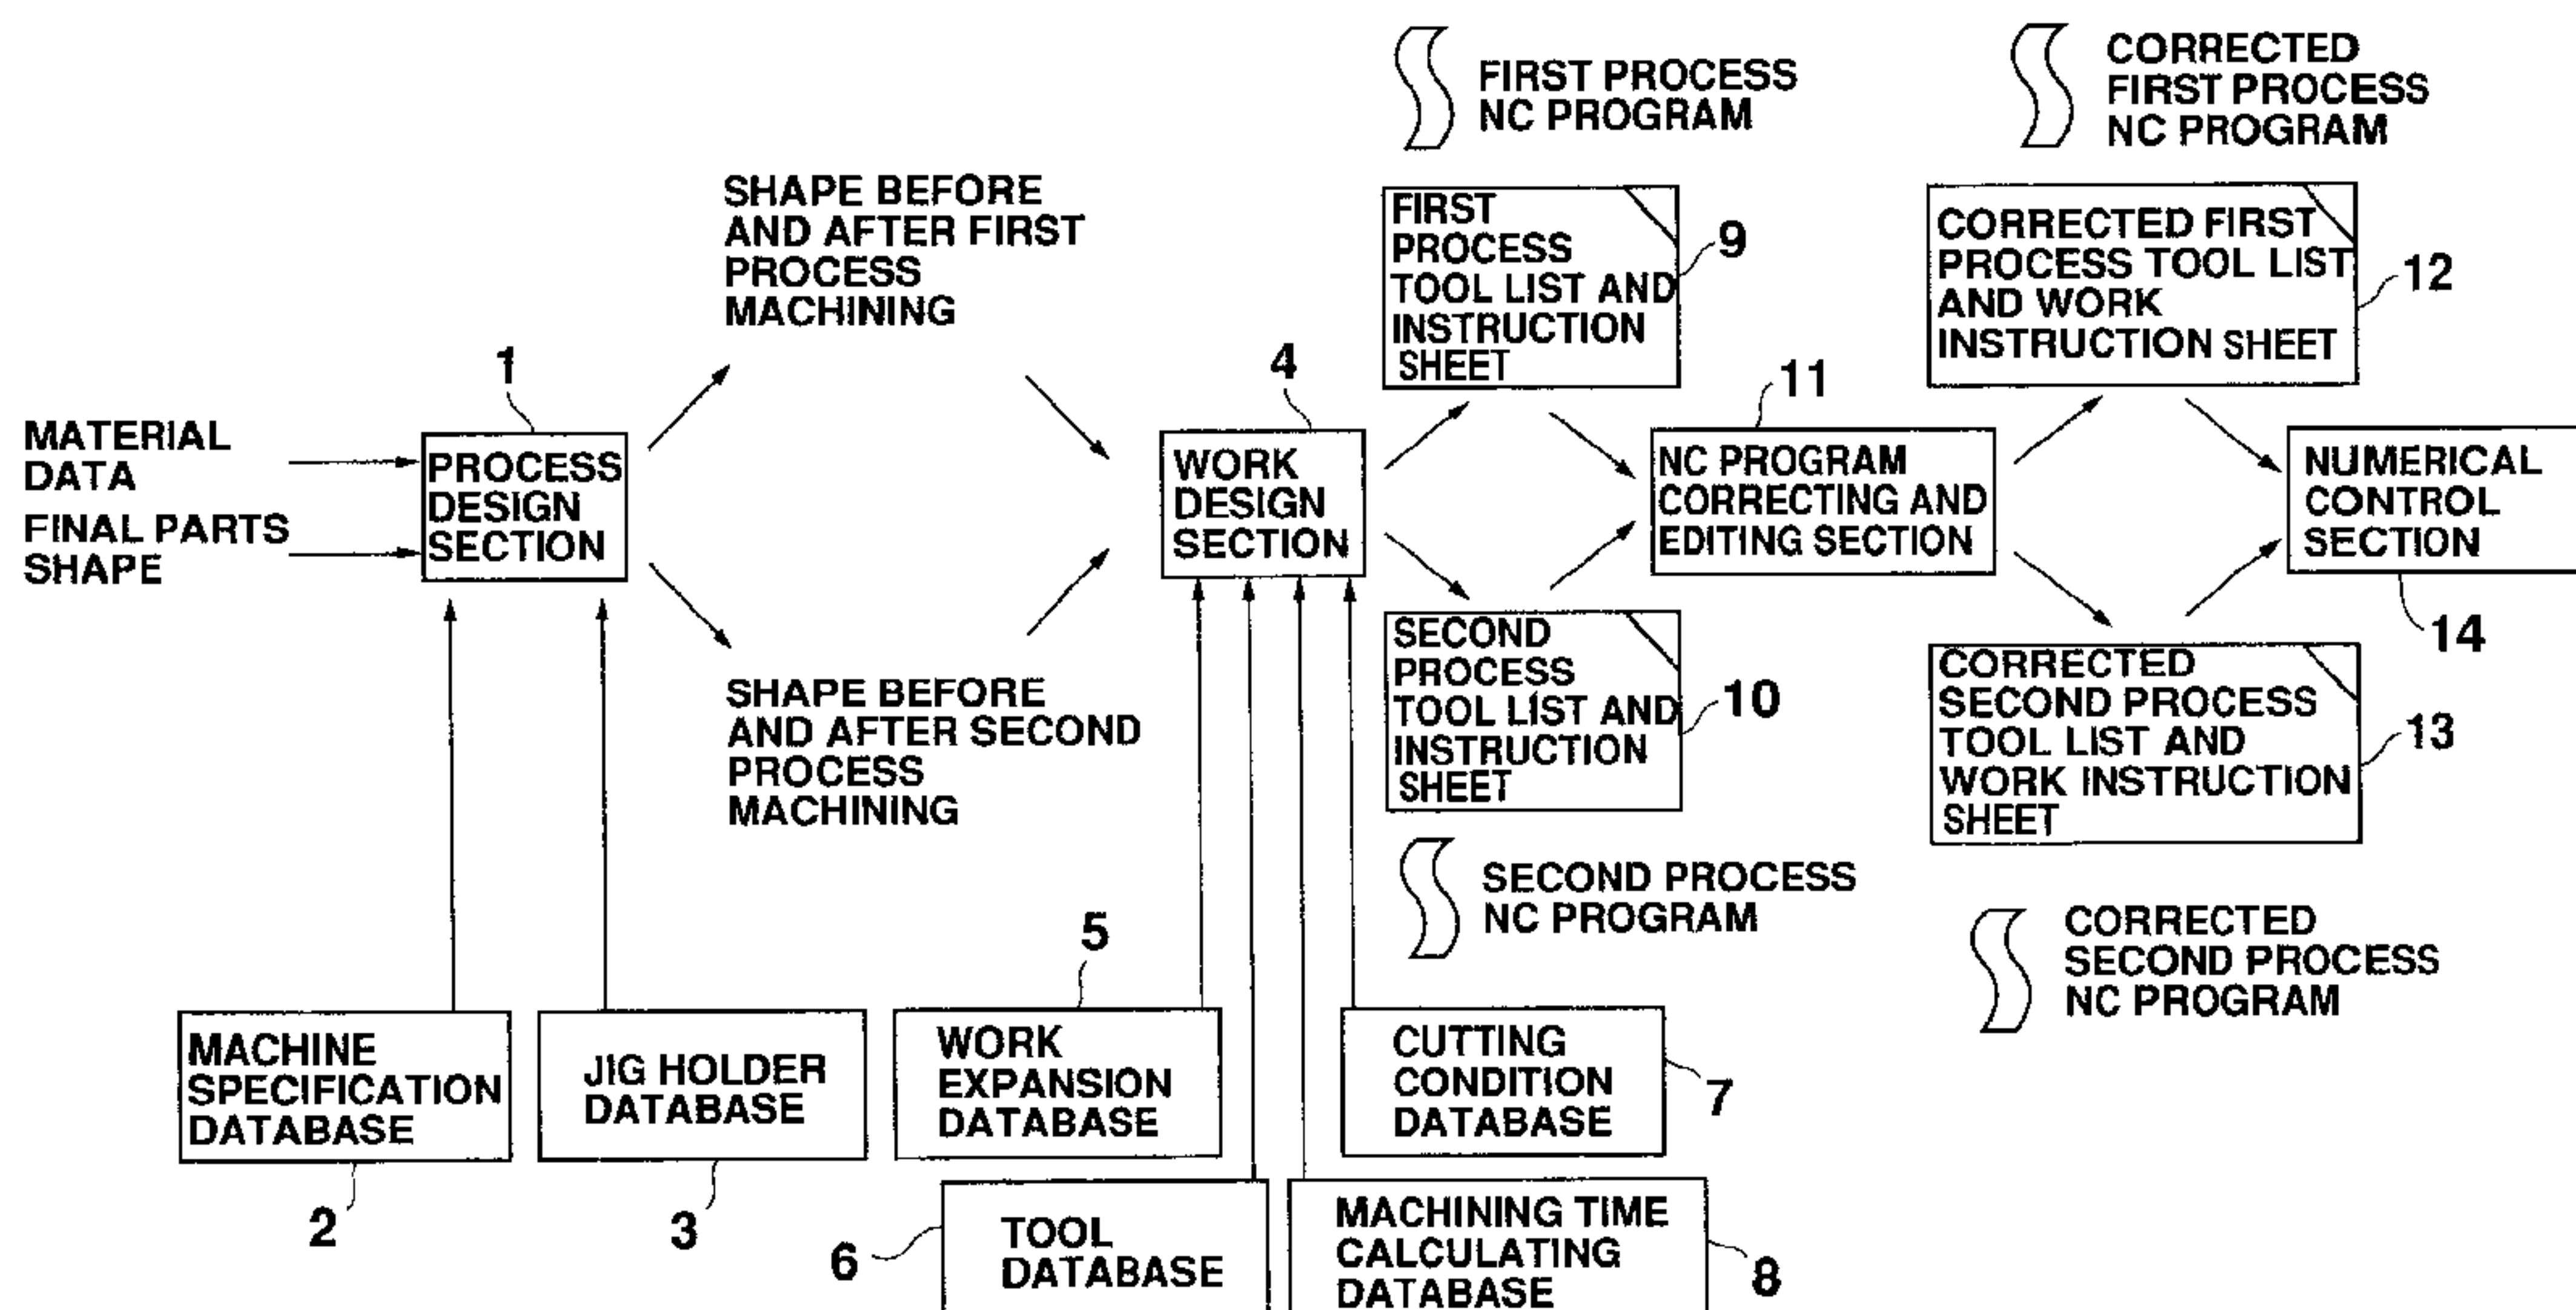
FIRST PROCESS NC PROGRAM

CORRECTED FIRST PROCESS NC PROGRAM

SHAPE BEFORE AND AFTER FIRST PROCESS MACHINING

FIRST PROCESS TOOL LIST AND INSTRUCTION SHEET

9

CORRECTED FIRST PROCESS TOOL LIST AND WORK INSTRUCTION SHEET

12

1

4

11

MATERIAL DATA

FINAL PARTS SHAPE

PROCESS DESIGN SECTION

WORK DESIGN SECTION

NC PROGRAM CORRECTING AND EDITING SECTION

NUMERICAL CONTROL SECTION

14

SHAPE BEFORE AND AFTER SECOND PROCESS MACHINING

SECOND PROCESS TOOL LIST AND INSTRUCTION SHEET

10

CORRECTED SECOND PROCESS TOOL LIST AND WORK INSTRUCTION SHEET

13

SECOND PROCESS NC PROGRAM

CORRECTED SECOND PROCESS NC PROGRAM

5

MACHINE SPECIFICATION DATABASE

JIG HOLDER DATABASE

WORK EXPANSION DATABASE

CUTTING CONDITION DATABASE

7

2

3

6

TOOL DATABASE

MACHINING TIME CALCULATING DATABASE

8